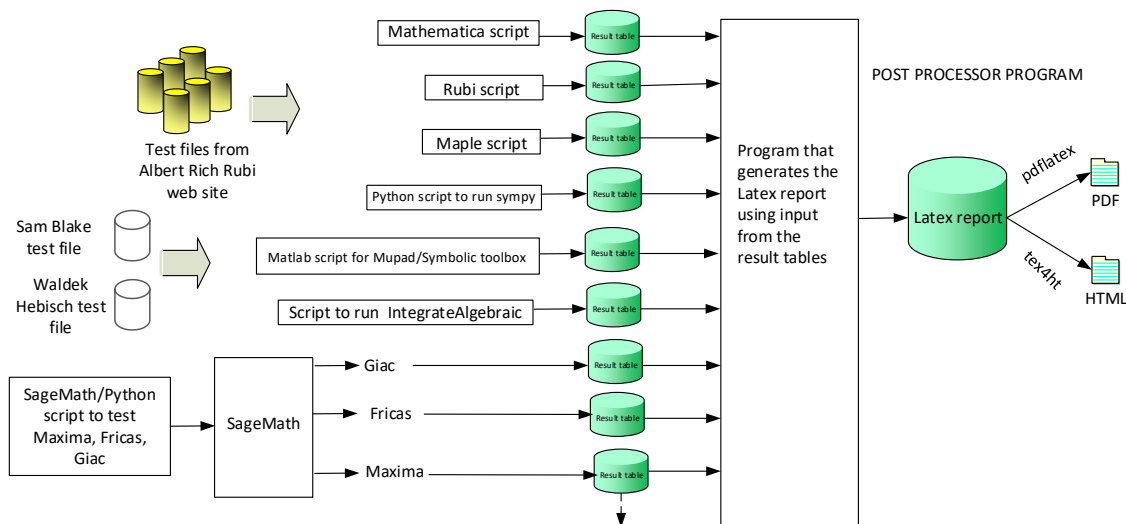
Mathematica script

Result table

Rubi script

Result table

Maple script

Result table

Python script to run sympy

Result table

Matlab script for Mupad/Symbolic toolbox

Result table

Script to run IntegrateAlgebraic

Result table

Test files from Albert Rich Rubi web site

Sam Blake test file

Waldek Hebisch test file

SageMath/Python script to test Maxima, Fricas, Giac

SageMath

Giac

Result table

Fricas

Result table

Maxima

Result table

Program that generates the Latex report using input from the result tables

POST PROCESSOR PROGRAM

Latex report

pdflatex

PDF

tex4ht

HTML